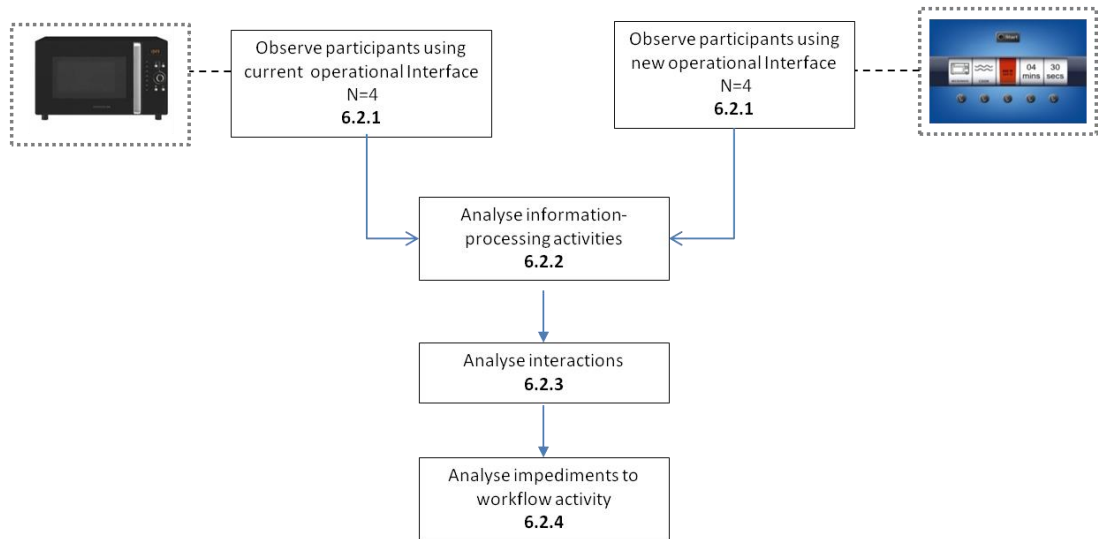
Observe participants using current operational Interface
N=4
**6.2.1**

Start

04 mins

30 secs

Observe participants using new operational Interface
N=4
**6.2.1**

Analyse information-processing activities
**6.2.2**

Analyse interactions
**6.2.3**

Analyse impediments to workflow activity
**6.2.4**